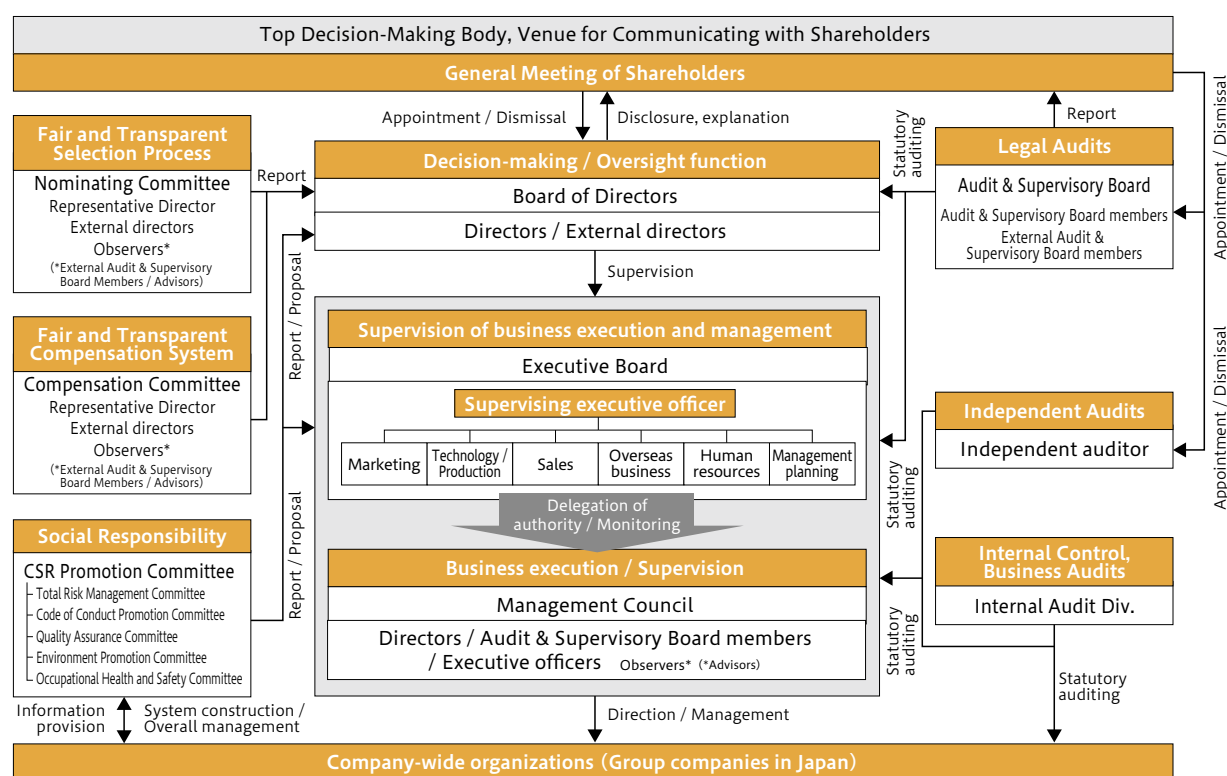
Top Decision-Making Body, Venue for Communicating with Shareholders

General Meeting of Shareholders

Appointment / Dismissal

Disclosure, explanation

Report

Statutory auditing

Appointment / Dismissal

Fair and Transparent Selection Process

Nominating Committee
Representative Director
External directors
Observers*
(*External Audit & Supervisory Board Members / Advisors)

Report

Decision-making / Oversight function

Board of Directors

Directors / External directors

Legal Audits

Audit & Supervisory Board
Audit & Supervisory Board members
External Audit & Supervisory Board members

Supervision

Report / Proposal

Fair and Transparent Compensation System

Compensation Committee
Representative Director
External directors
Observers*
(*External Audit & Supervisory Board Members / Advisors)

Supervision of business execution and management

Executive Board

Supervising executive officer

| Marketing | Technology / Production | Sales | Overseas business | Human resources | Management planning |
|---|---|---|---|---|---|

Appointment / Dismissal

Independent Audits

Independent auditor

Statutory auditing

Report / Proposal

Social Responsibility

CSR Promotion Committee
Total Risk Management Committee
Code of Conduct Promotion Committee
Quality Assurance Committee
Environment Promotion Committee
Occupational Health and Safety Committee

Delegation of authority / Monitoring

Business execution / Supervision

Management Council

Directors / Audit & Supervisory Board members / Executive officers Observers* (*Advisors)

Internal Control, Business Audits

Internal Audit Div.

Statutory auditing

Statutory auditing

Information provision

System construction / Overall management

Direction / Management

Company-wide organizations (Group companies in Japan)